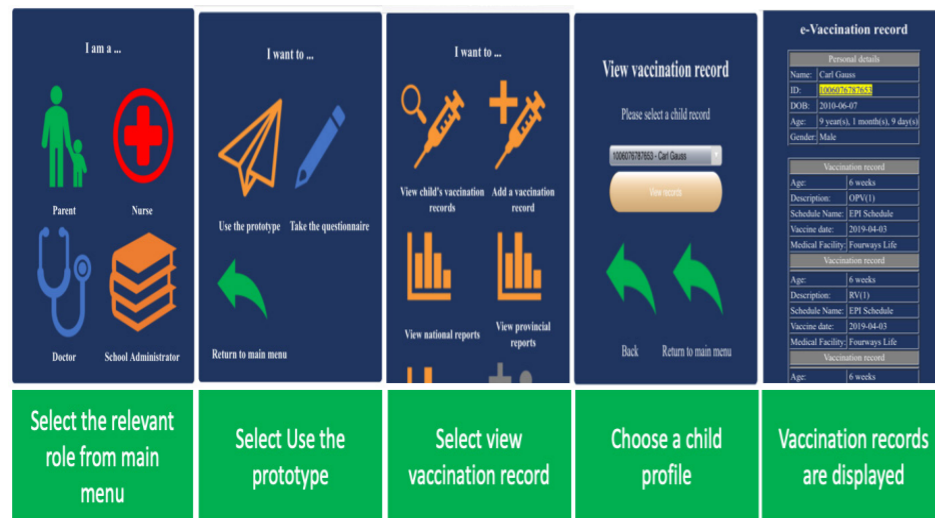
I am a ...

Parent

Nurse

Doctor

School Administrator

I want to ...

Use the prototype

Take the questionnaire

Return to main menu

I want to ...

View child's vaccination records

Add a vaccination record

View national reports

View provincial reports

View vaccination record

Please select a child record

1006076787653 - Carl Gauss

View records

Back

Return to main menu

e-Vaccination record

| Personal details | |
|---|---|
| Name: | Carl Gauss |
| ID: | 1006076787653 |
| DOB: | 2010-06-07 |
| Age: | 9 year(s), 1 month(s), 9 day(s) |
| Gender: | Male |

| Vaccination record | |
|---|---|
| Age: | 6 weeks |
| Description: | OPV(1) |
| Schedule Name: | EPI Schedule |
| Vaccine date: | 2019-04-03 |
| Medical Facility: | Fourways Life |

| Vaccination record | |
|---|---|
| Age: | 6 weeks |
| Description: | RV(1) |
| Schedule Name: | EPI Schedule |
| Vaccine date: | 2019-04-03 |
| Medical Facility: | Fourways Life |

| Vaccination record | |
|---|---|
| Age: | 6 weeks |

Select the relevant role from main menu

Select Use the prototype

Select view vaccination record

Choose a child profile

Vaccination records are displayed